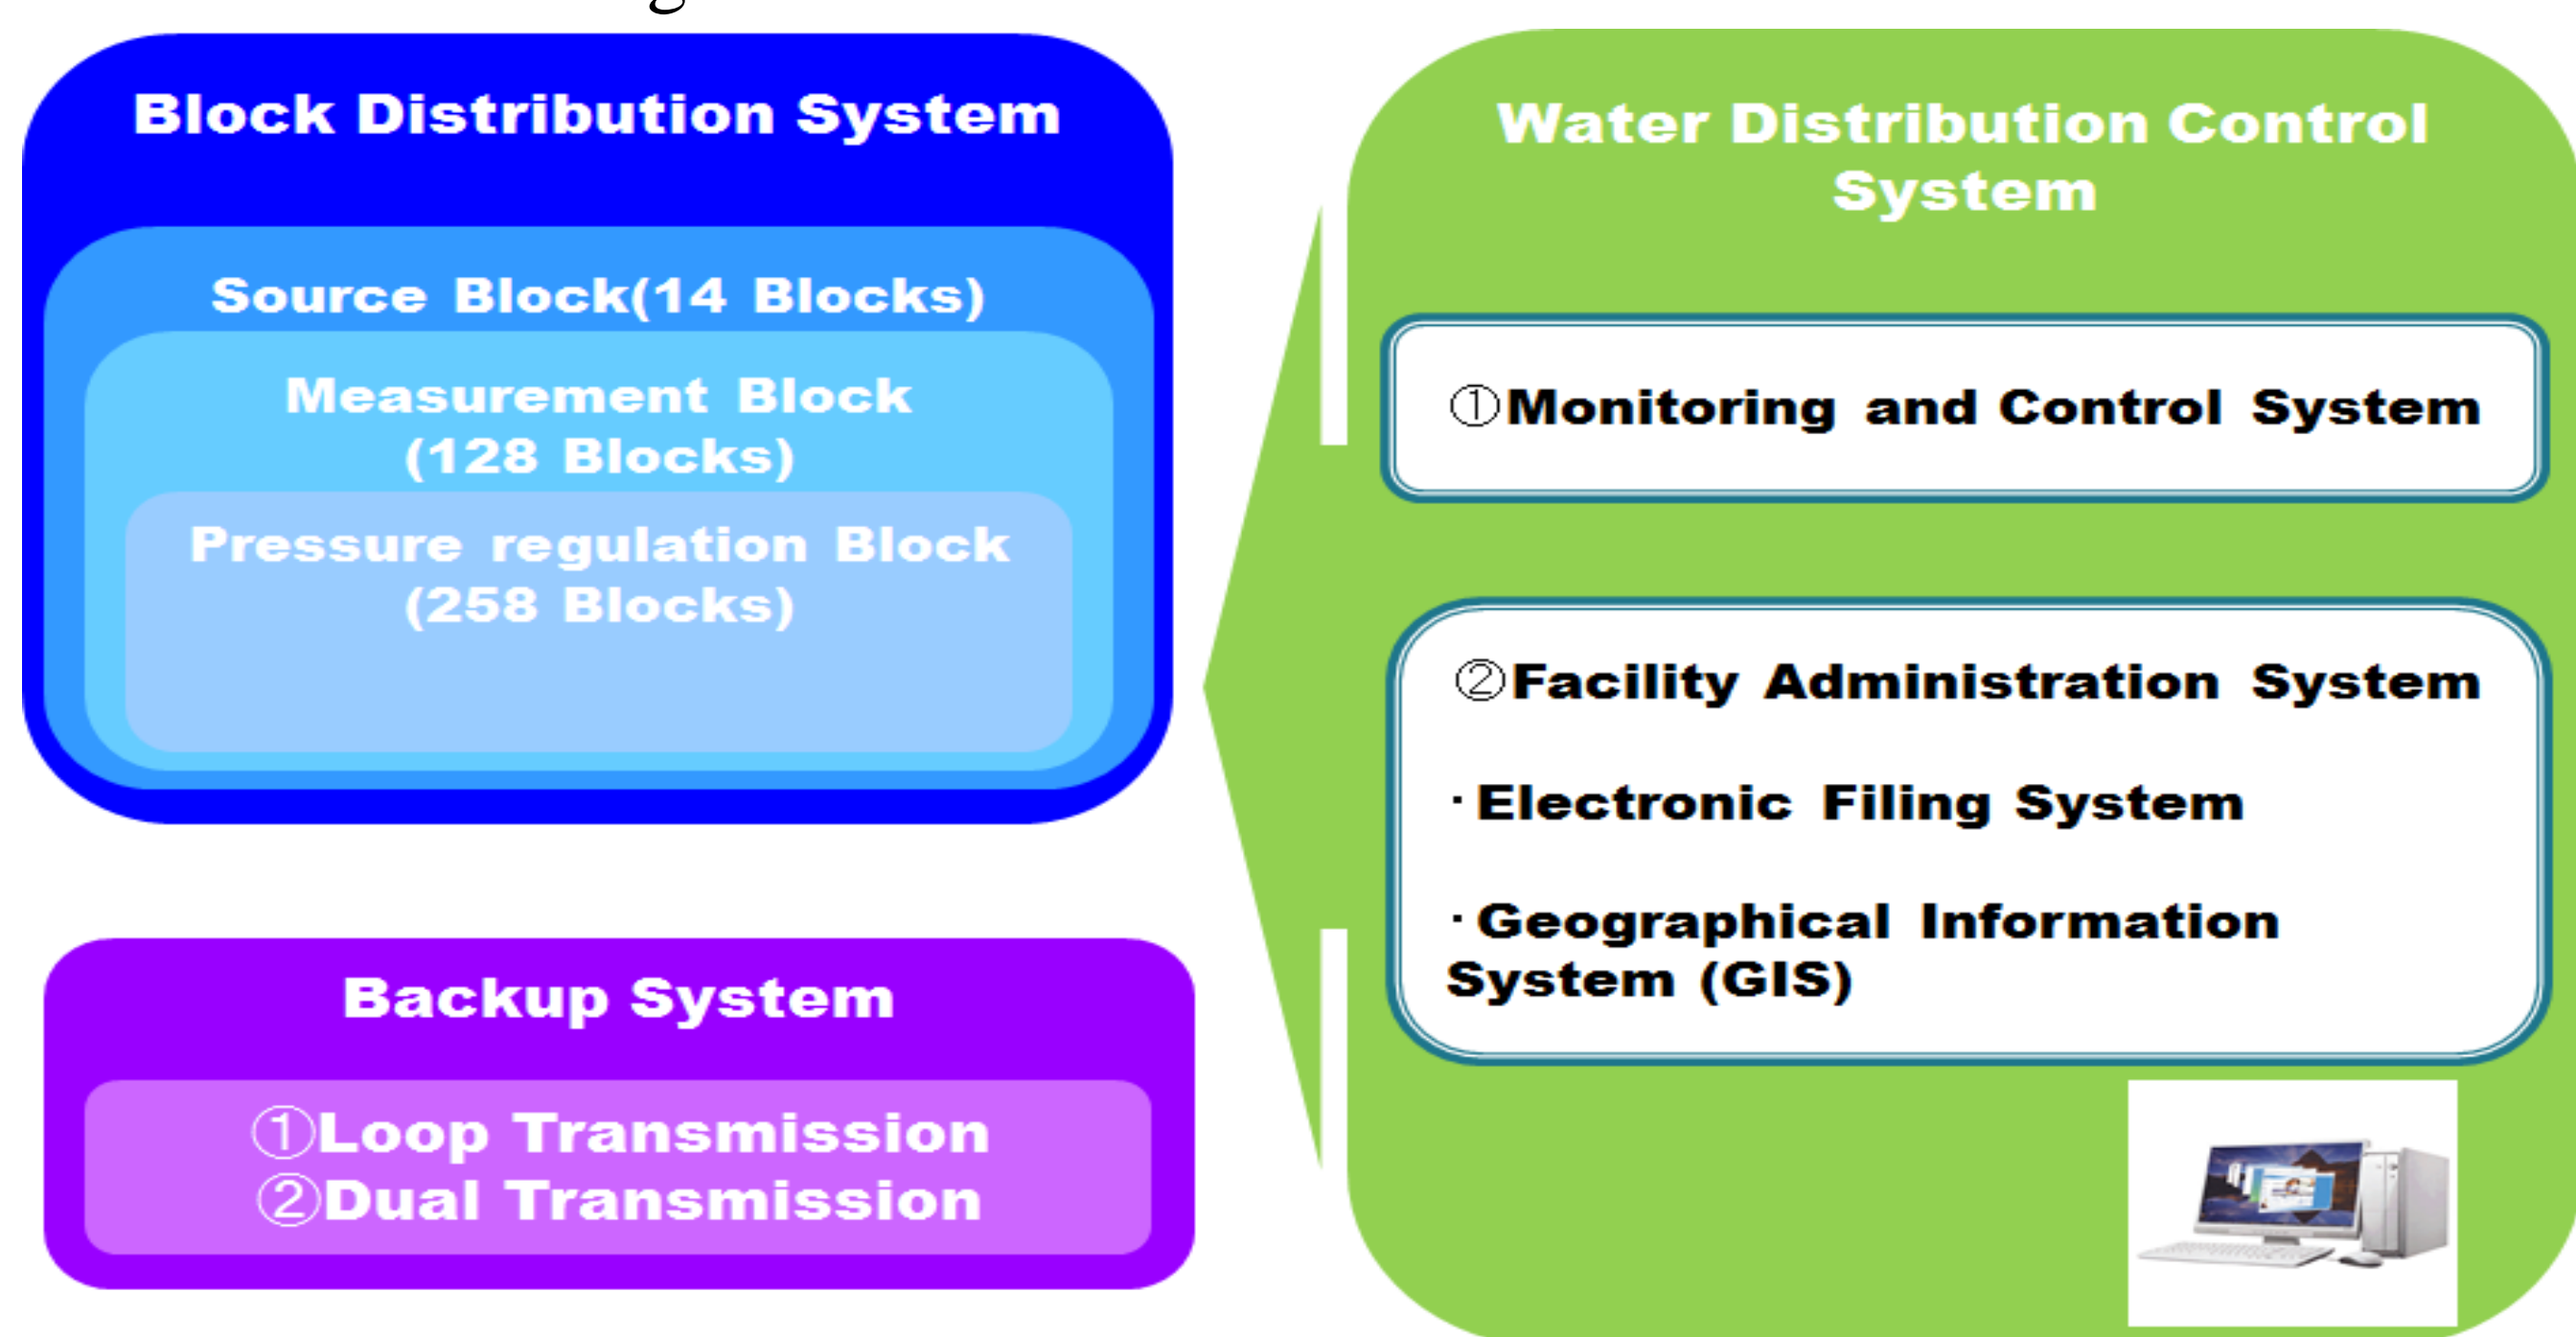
Block Distribution System

Source Block(14 Blocks)

Measurement Block (128 Blocks)

Pressure regulation Block (258 Blocks)

Backup System

①Loop Transmission
②Dual Transmission

Water Distribution Control System

①Monitoring and Control System

②Facility Administration System

·Electronic Filing System

·Geographical Information System (GIS)